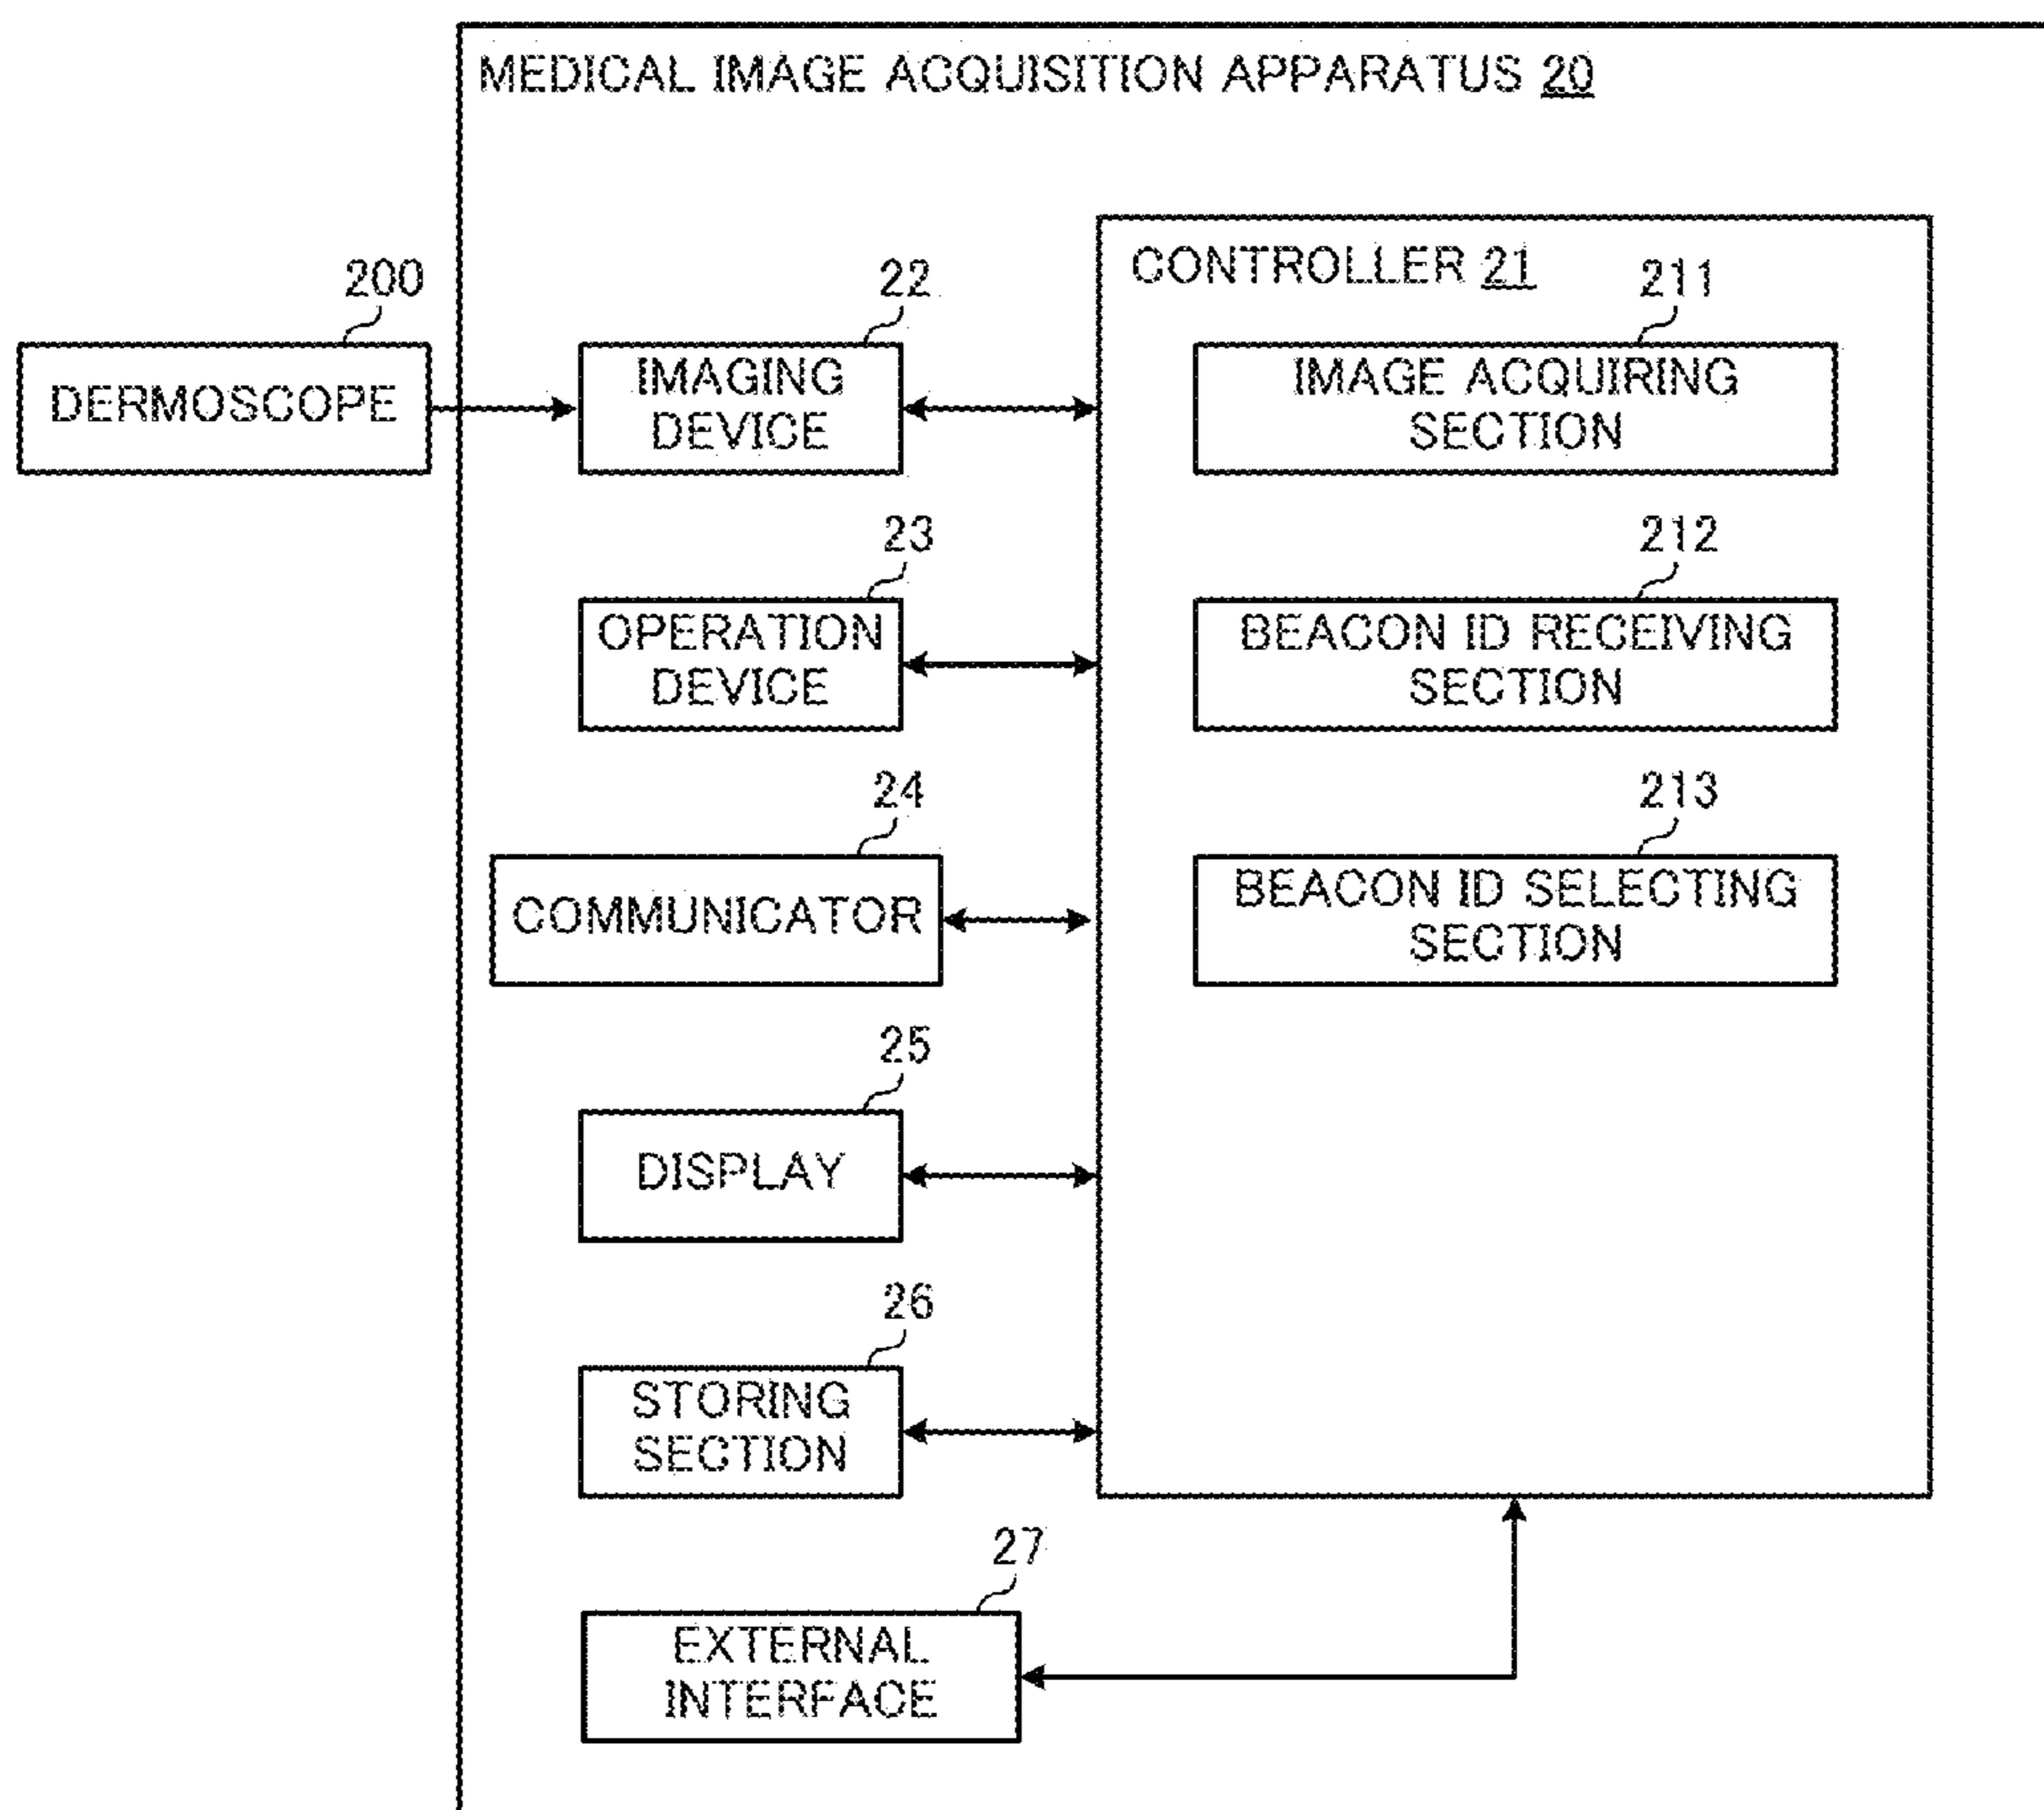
MEDICAL IMAGE ACQUISITION APPARATUS 20

200

DERMOSCOPE

22

IMAGING DEVICE

CONTROLLER 21

211

IMAGE ACQUIRING SECTION

23

OPERATION DEVICE

212

BEACON ID RECEIVING SECTION

24

COMMUNICATOR

213

BEACON ID SELECTING SECTION

25

DISPLAY

26

STORING SECTION

27

EXTERNAL INTERFACE